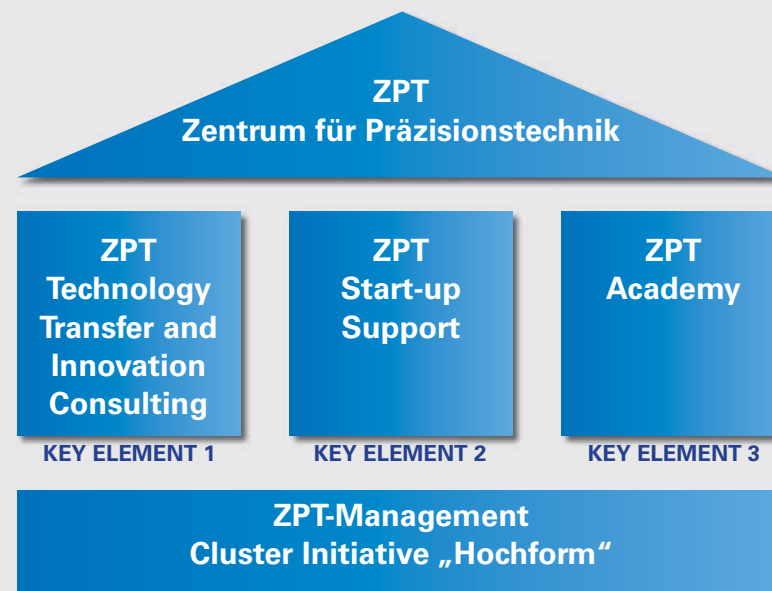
ZPT
Zentrum für Präzisionstechnik

ZPT
Technology Transfer and Innovation Consulting

KEY ELEMENT 1

ZPT
Start-up Support

KEY ELEMENT 2

ZPT
Academy

KEY ELEMENT 3

ZPT-Management
Cluster Initiative „Hochform“